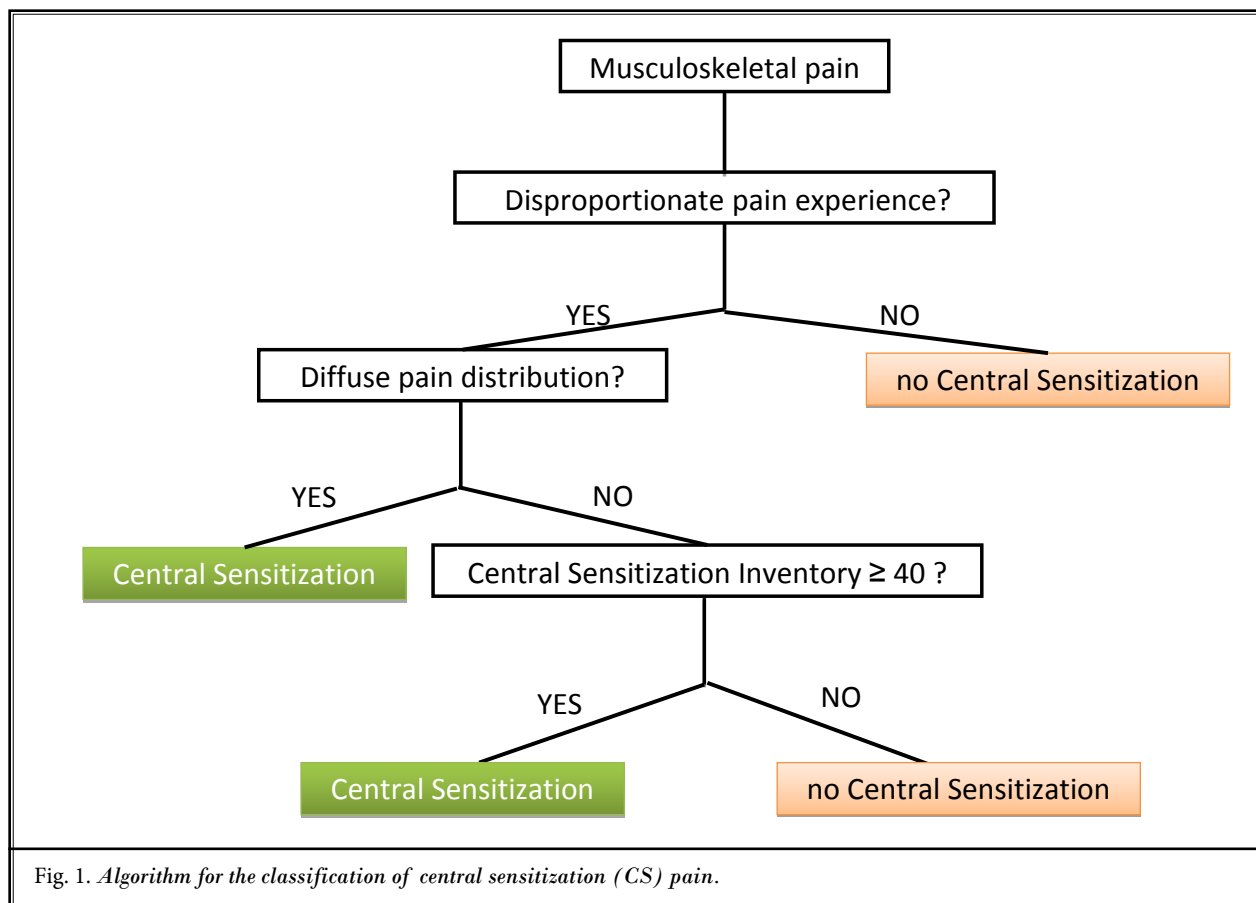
Musculoskeletal pain

Disproportionate pain experience?

YES

NO

Diffuse pain distribution?

no Central Sensitization

YES

NO

Central Sensitization

Central Sensitization Inventory ≥ 40 ?

YES

NO

Central Sensitization

no Central Sensitization

Fig. 1. *Algorithm for the classification of central sensitization (CS) pain.*